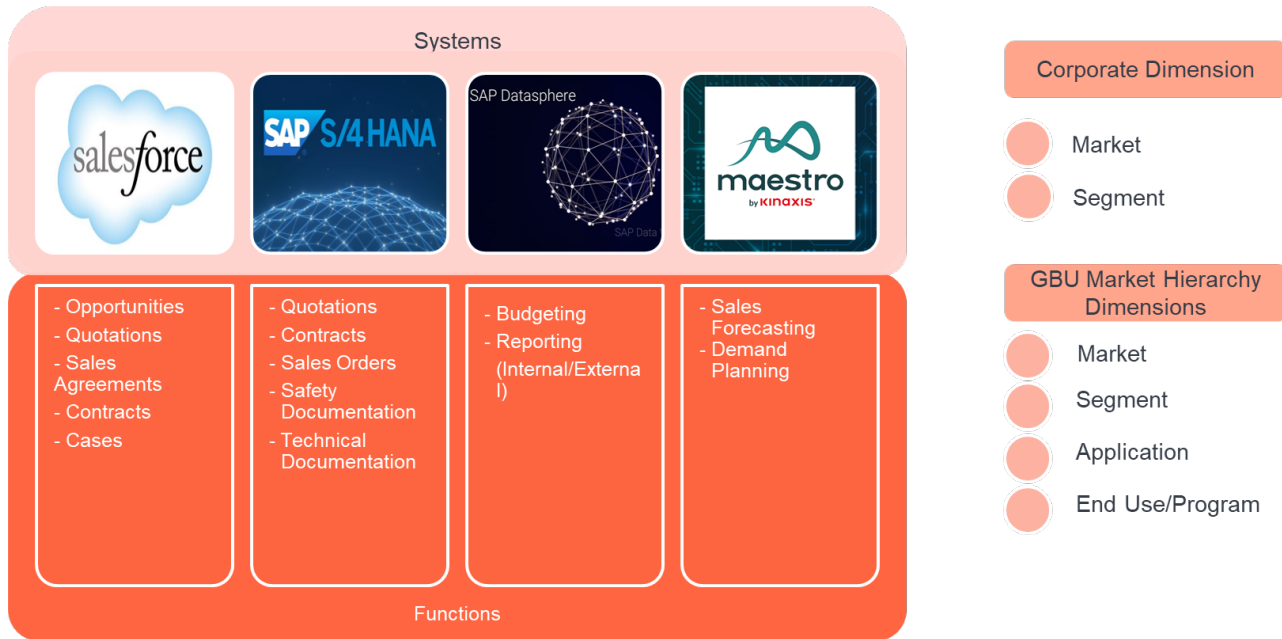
Systems

salesforce

SAP S/4HANA

SAP Datasphere

SAP Data

maestro
by KINAXIS

- Opportunities
- Quotations
- Sales Agreements
- Contracts
- Cases

- Quotations
- Contracts
- Sales Orders
- Safety Documentation
- Technical Documentation

- Budgeting
- Reporting (Internal/External)

- Sales Forecasting
- Demand Planning

Functions

Corporate Dimension

Market

Segment

GBU Market Hierarchy Dimensions

Market

Segment

Application

End Use/Program